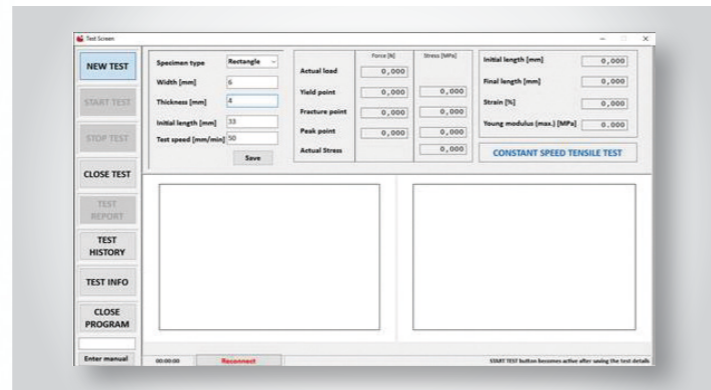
Test Screen

NEW TEST

START TEST

STOP TEST

CLOSE TEST

TEST REPORT

TEST HISTORY

TEST INFO

CLOSE PROGRAM

Enter manual

Specimen type | Rectangle

Width [mm] | 6

Thickness [mm] | 4

Initial length [mm] | 33

Test speed [mm/min] | 50

Save

| | Force [N] | Stress [MPa] |
|---|---|---|
| Actual load | 0,000 | |
| Yield point | 0,000 | 0,000 |
| Fracture point | 0,000 | 0,000 |
| Peak point | 0,000 | 0,000 |
| Actual Stress | | 0,000 |

Initial length [mm] | 0,000

Final length [mm] | 0,000

Strain [%] | 0,000

Young modulus (max.) [MPa] | 0,000

CONSTANT SPEED TENSILE TEST

00:00:00

Reconnect

START TEST button becomes active after saving the test details